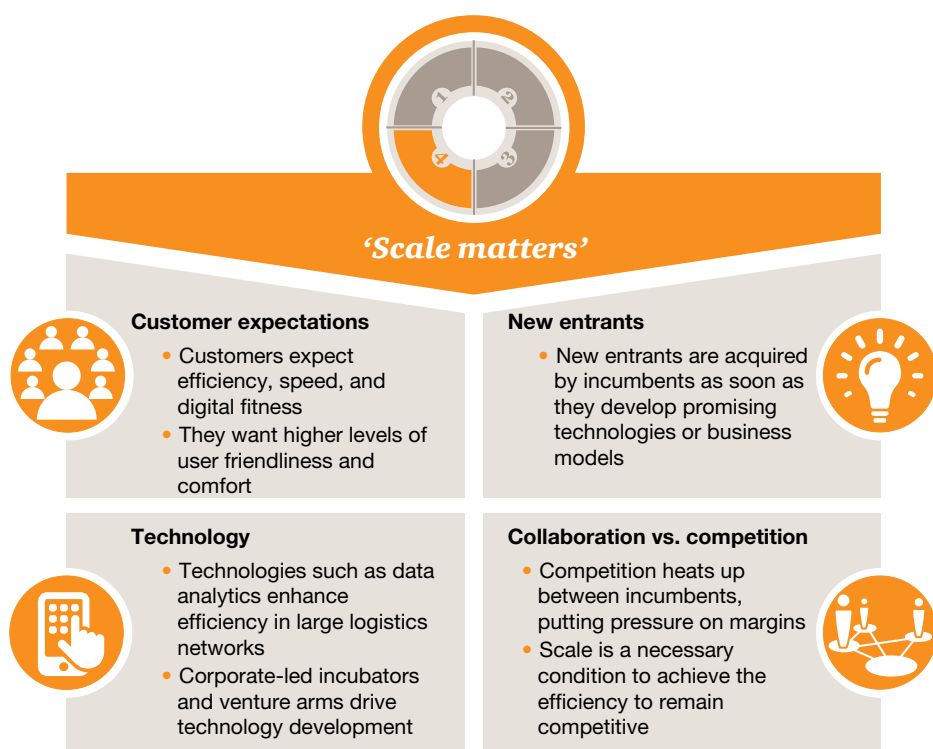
1
2
3
4

‘Scale matters’

Customer expectations
• Customers expect efficiency, speed, and digital fitness
• They want higher levels of user friendliness and comfort

New entrants
• New entrants are acquired by incumbents as soon as they develop promising technologies or business models

Technology
• Technologies such as data analytics enhance efficiency in large logistics networks
• Corporate-led incubators and venture arms drive technology development

Collaboration vs. competition
• Competition heats up between incumbents, putting pressure on margins
• Scale is a necessary condition to achieve the efficiency to remain competitive